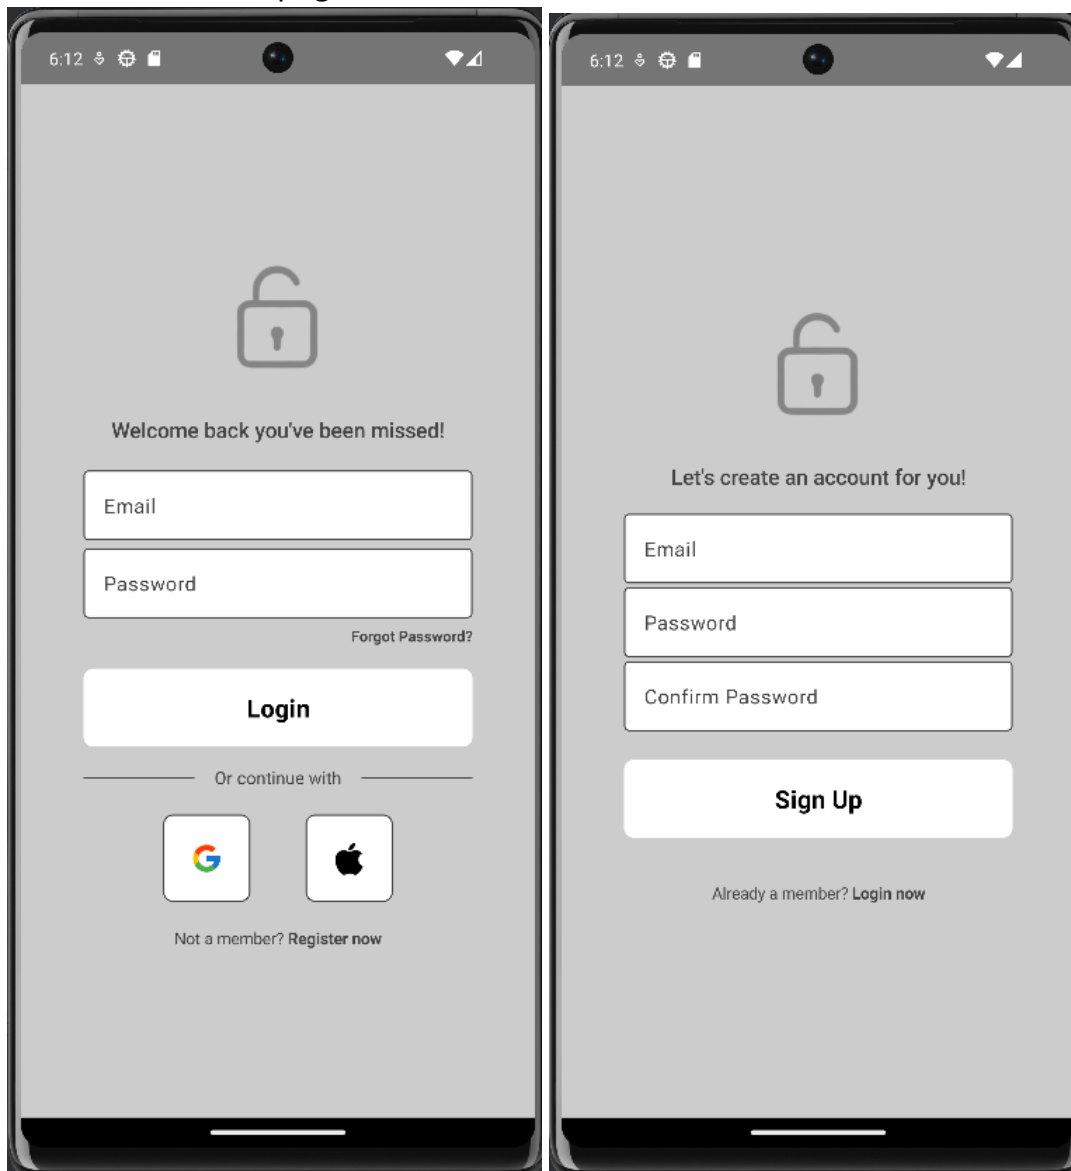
6:12

Welcome back you've been missed!

Email

Password

Forgot Password?

Login

Or continue with

G

Not a member? Register now

6:12

Let's create an account for you!

Email

Password

Confirm Password

Sign Up

Already a member? Login now